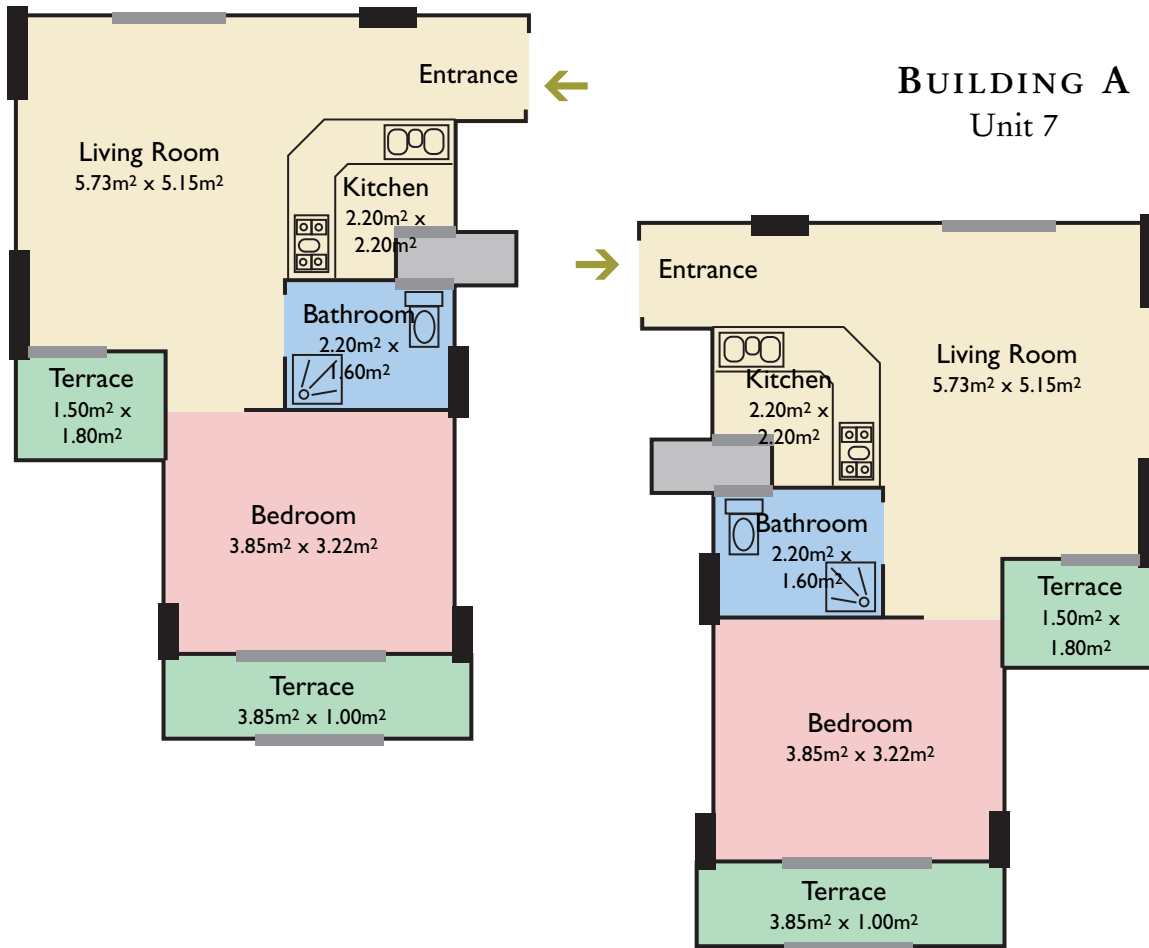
BUILDING A
Unit 7

Entrance

Living Room
5.73m$^2$ x 5.15m$^2$

Kitchen
2.20m$^2$ x 2.20m$^2$

Bathroom
2.20m$^2$ x 1.60m$^2$

Terrace
1.50m$^2$ x 1.80m$^2$

Bedroom
3.85m$^2$ x 3.22m$^2$

Terrace
3.85m$^2$ x 1.00m$^2$

Entrance

Living Room
5.73m$^2$ x 5.15m$^2$

Kitchen
2.20m$^2$ x 2.20m$^2$

Bathroom
2.20m$^2$ x 1.60m$^2$

Terrace
1.50m$^2$ x 1.80m$^2$

Bedroom
3.85m$^2$ x 3.22m$^2$

Terrace
3.85m$^2$ x 1.00m$^2$